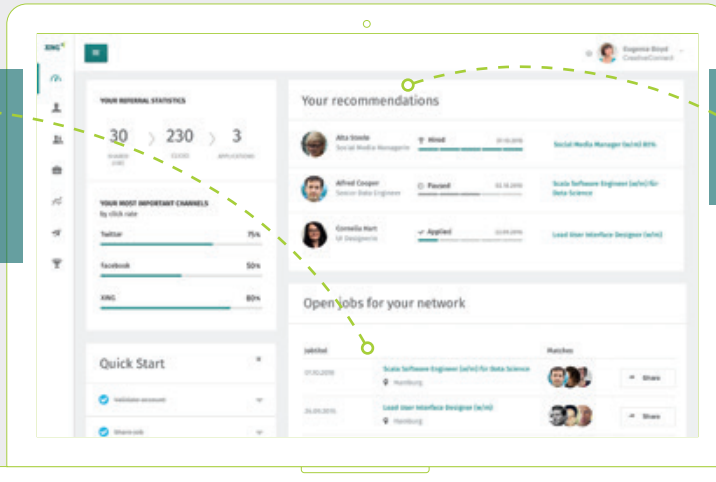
XING

Eugenie Boyd
CreativeConnect

YOUR REFERRAL STATISTICS

30 SHARED JOBS
230 CLICKS
3 APPLICATIONS

YOUR MOST IMPORTANT CHANNELS by click rate

Twitter 75%

Facebook 50%

XING 80%

Quick Start

Validate account

Share job

Your recommendations

Alta Steele
Social Media Managerin
Hired
Social Media Manager (w/m) 80%

Alfred Cooper
Senior Data Engineer
Paused
Scala Software Engineer (w/m) for Data Science

Cornelia Hart
UI Designerin
Applied
Lead User Interface Designer (w/m)

Open jobs for your network

Jobtitel

Matches

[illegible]
Scala Software Engineer (w/m) for Data Science
Hamburg
Share

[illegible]
Lead User Interface Designer (w/m)
Hamburg
Share